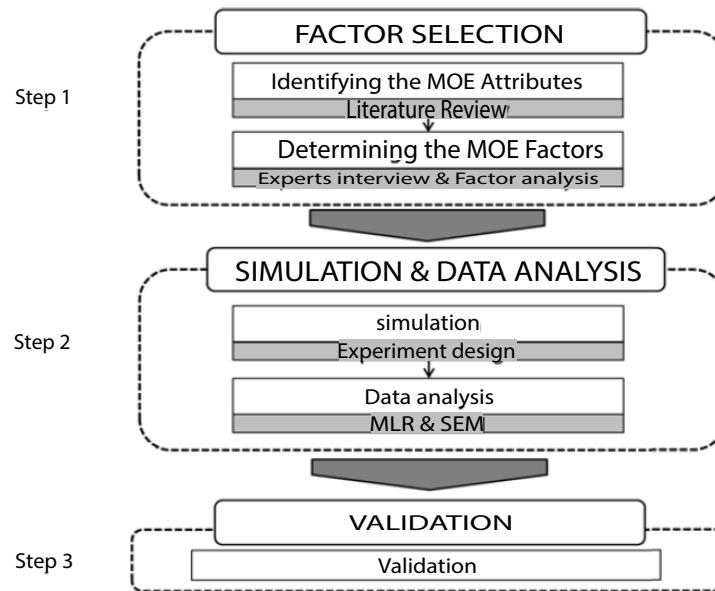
FACTOR SELECTION

Step 1

Identifying the MOE Attributes

Literature Review

Determining the MOE Factors

Experts interview & Factor analysis

SIMULATION & DATA ANALYSIS

Step 2

simulation

Experiment design

Data analysis

MLR & SEM

VALIDATION

Step 3

Validation